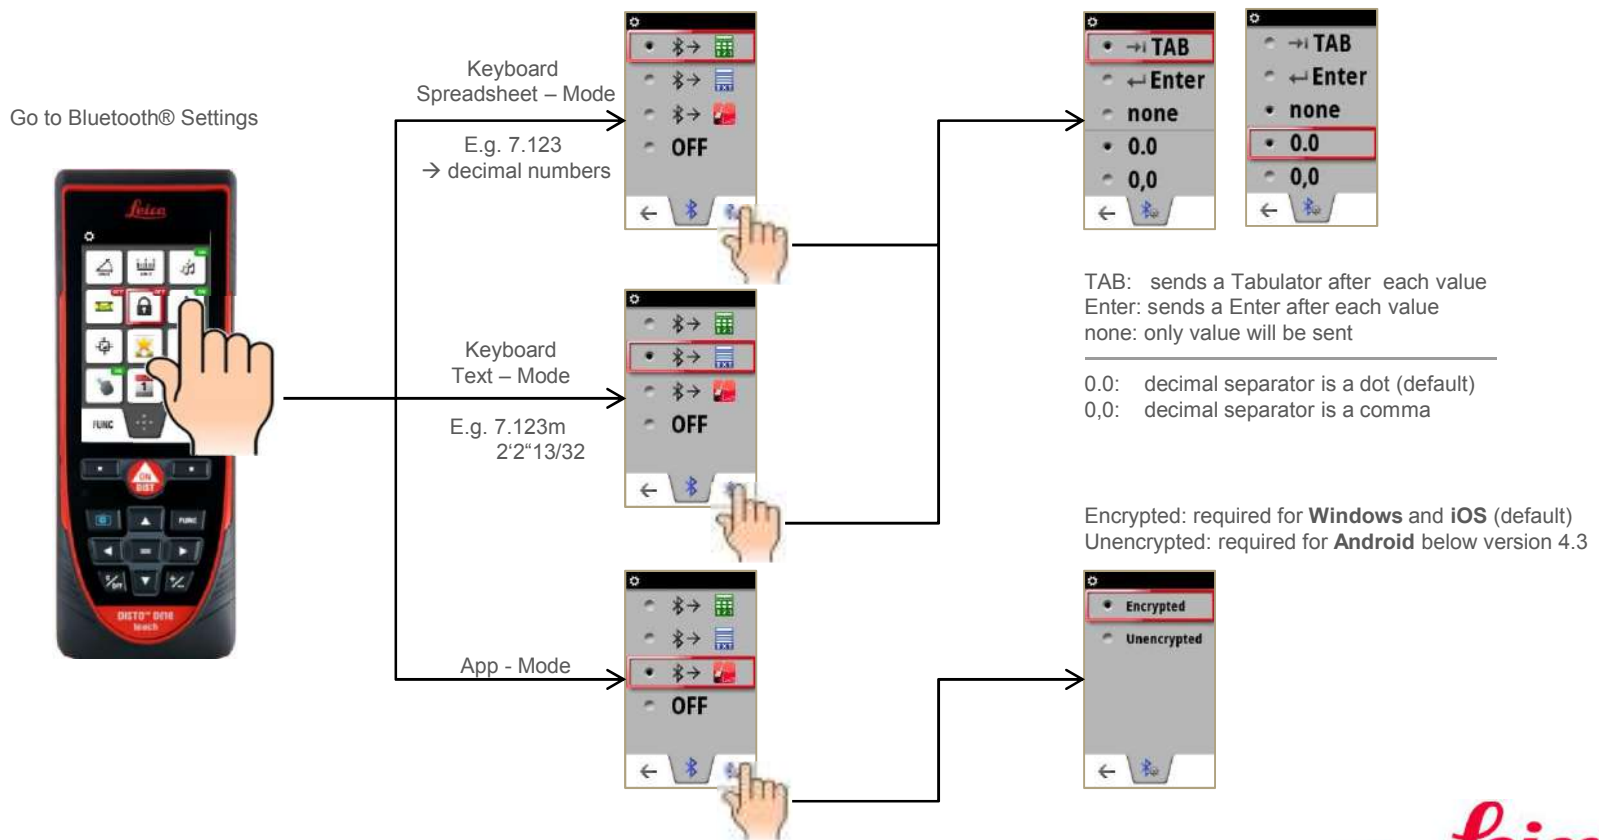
Go to Bluetooth® Settings

Leica

FUNC

ON DIST

DISTO™ D810 touch

Keyboard Spreadsheet – Mode

E.g. 7.123 → decimal numbers

OFF

Keyboard Text – Mode

E.g. 7.123m 2‘2“13/32

OFF

App - Mode

OFF

TAB
Enter
none
0.0
0,0

TAB
Enter
none
0.0
0,0

TAB: sends a Tabulator after each value
Enter: sends a Enter after each value
none: only value will be sent

0.0: decimal separator is a dot (default)
0,0: decimal separator is a comma

Encrypted: required for **Windows** and **iOS** (default)
Unencrypted: required for **Android** below version 4.3

Encrypted
Unencrypted

Leica